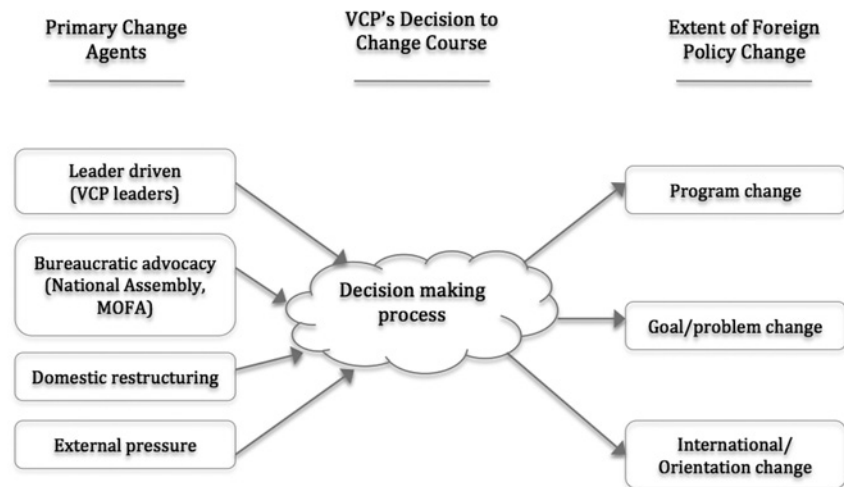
Primary Change Agents

VCP's Decision to Change Course

Extent of Foreign Policy Change

Leader driven (VCP leaders)

Bureaucratic advocacy (National Assembly, MOFA)

Domestic restructuring

External pressure

Decision making process

Program change

Goal/problem change

International/ Orientation change